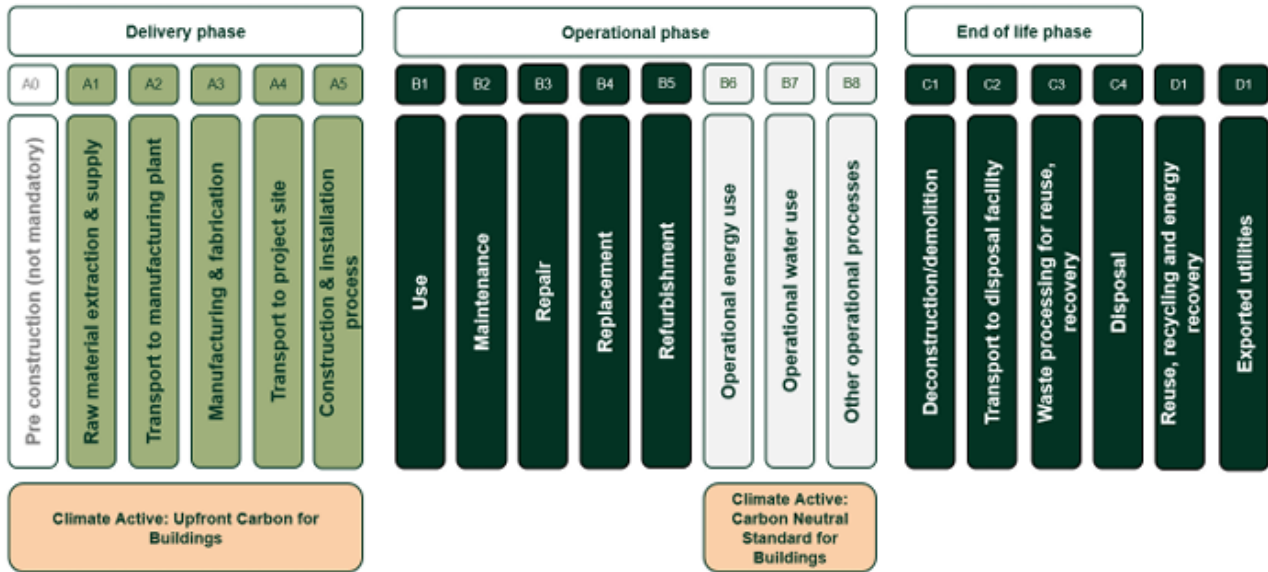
Delivery phase

Operational phase

End of life phase

A0
Pre construction (not mandatory)

A1
Raw material extraction & supply

A2
Transport to manufacturing plant

A3
Manufacturing & fabrication

A4
Transport to project site

A5
Construction & installation process

B1
Use

B2
Maintenance

B3
Repair

B4
Replacement

B5
Refurbishment

B6
Operational energy use

B7
Operational water use

B8
Other operational processes

C1
Deconstruction/demolition

C2
Transport to disposal facility

C3
Waste processing for reuse, recovery

C4
Disposal

D1
Reuse, recycling and energy recovery

D1
Exported utilities

Climate Active: Upfront Carbon for Buildings

Climate Active: Carbon Neutral Standard for Buildings